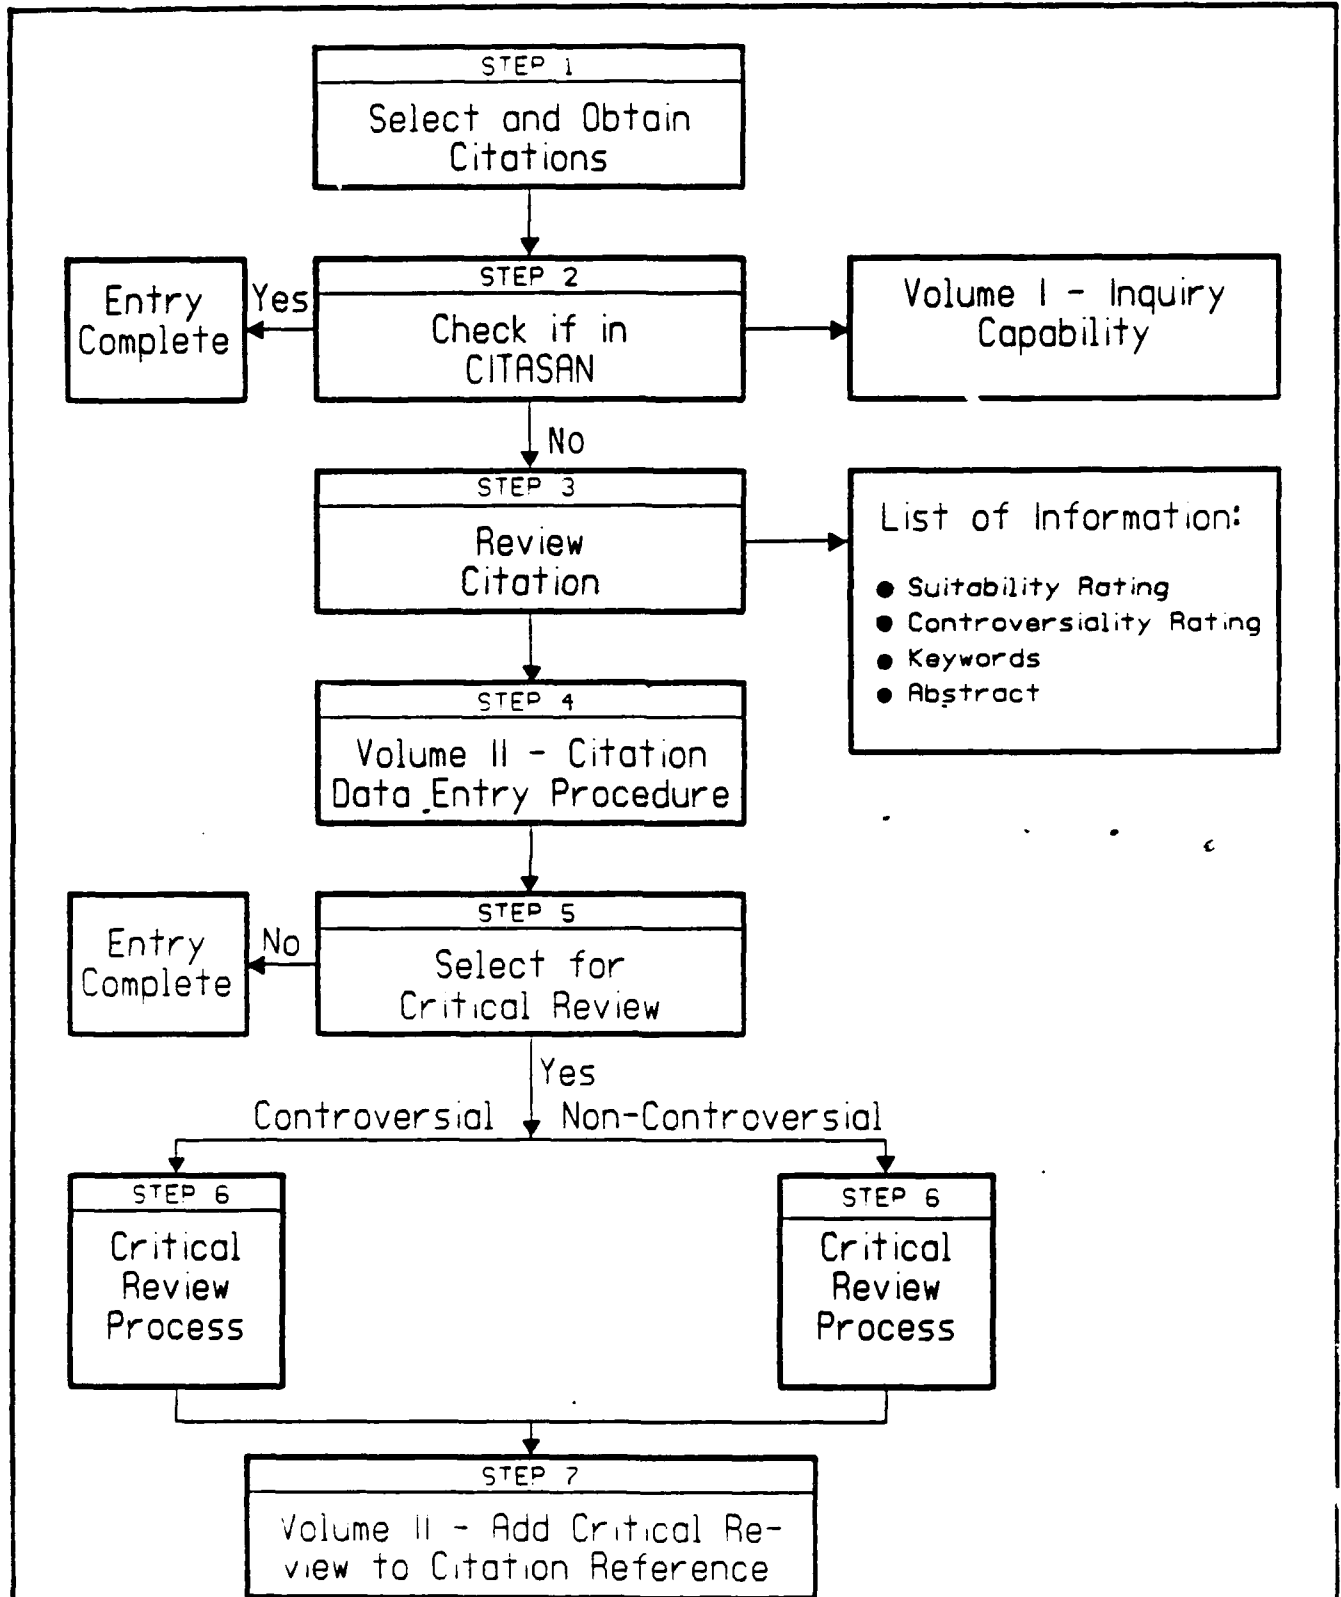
STEP 1
Select and Obtain Citations

STEP 2
Check if in CITASAN

Yes

Entry Complete

Volume I - Inquiry Capability

No

STEP 3
Review Citation

List of Information:
● Suitability Rating
● Controversiality Rating
● Keywords
● Abstract

STEP 4
Volume II - Citation Data Entry Procedure

STEP 5
Select for Critical Review

No

Entry Complete

Yes

Controversial

Non-Controversial

STEP 6
Critical Review Process

STEP 6
Critical Review Process

STEP 7
Volume II - Add Critical Review to Citation Reference